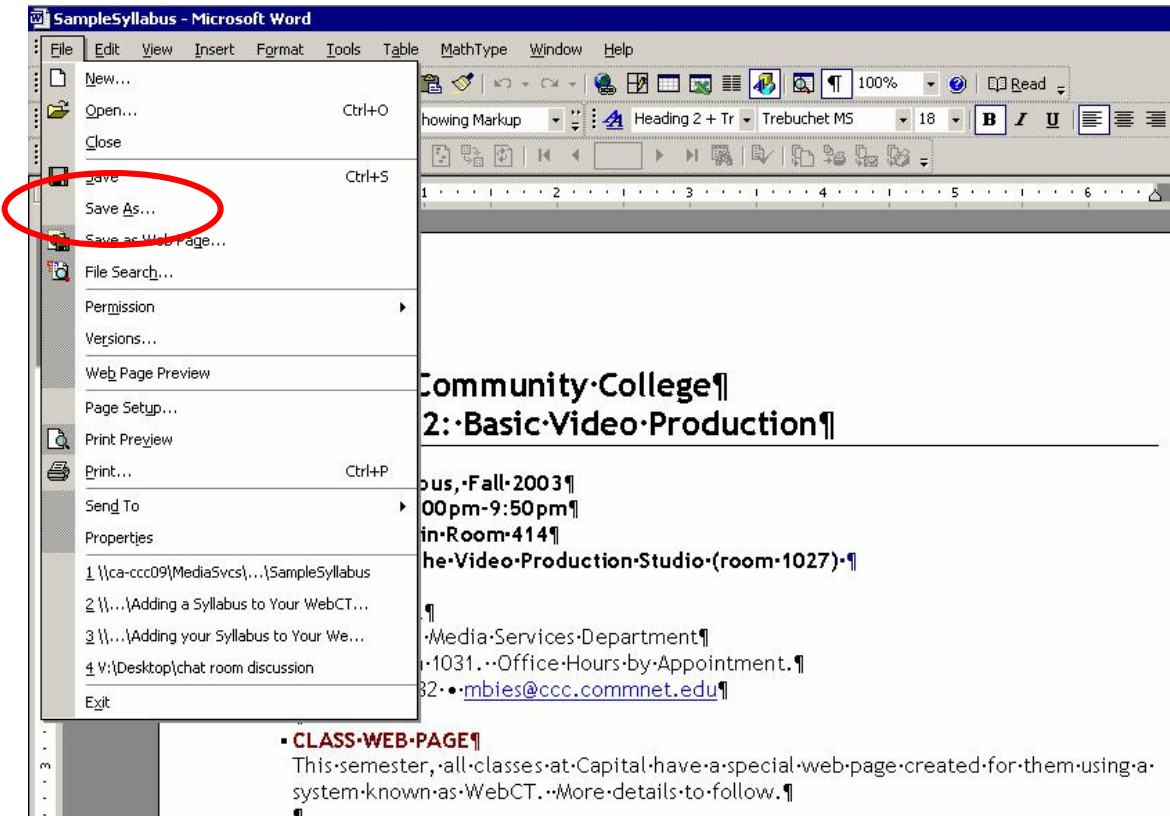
SampleSyllabus - Microsoft Word

File Edit View Insert Format Tools Table MathType Window Help

100% Read

howing Markup Heading 2 + Tr Trebuchet MS 18 B I U

New...
Open... Ctrl+O
Close
Save Ctrl+S
Save As...
Save as Web Page...
File Search...
Permission
Versions...
Web Page Preview
Page Setup...
Print Preview
Print... Ctrl+P
Send To
Properties
1 \\ca-ccc09\MediaSvcs\...\SampleSyllabus
2 \\...\Adding a Syllabus to Your WebCT...
3 \\...\Adding your Syllabus to Your We...
4 V:\Desktop\chat room discussion
Exit

Community·College¶
2:·Basic·Video·Production¶

us,·Fall·2003¶
00pm-9:50pm¶
in·Room·414¶
he·Video·Production·Studio·(room·1027)·¶

¶
·Media·Services·Department¶
1031.··Office·Hours·by·Appointment.¶
32·•·mbies@ccc.commnet.edu¶

CLASS·WEB·PAGE¶
This·semester,·all·classes·at·Capital·have·a·special·web·page·created·for·them·using·a·system·known·as·WebCT.··More·details·to·follow.¶
¶